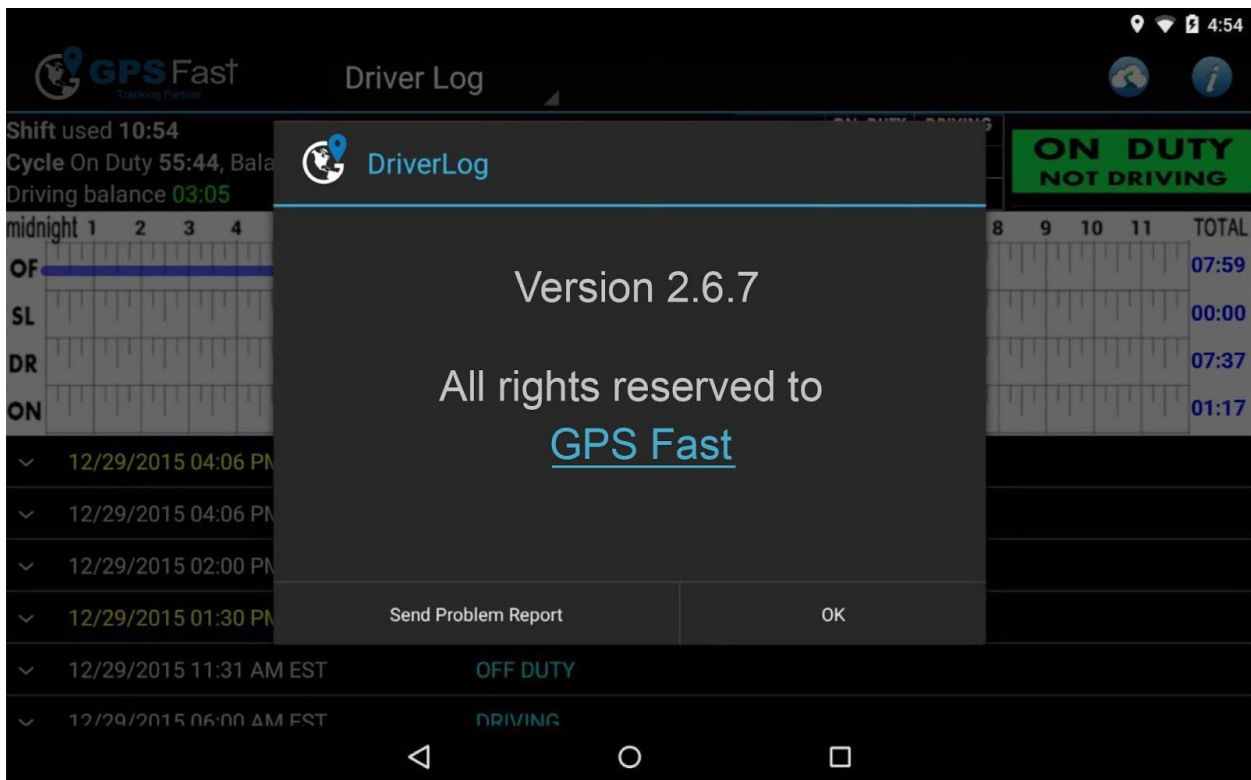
4:54

GPS Fast
Tracking Partner

Driver Log

Shift used 10:54
Cycle On Duty 55:44, Bala
Driving balance 03:05

ON DUTY
NOT DRIVING

midnight 1 2 3 4

8 9 10 11 TOTAL

OF 07:59
SL 00:00
DR 07:37
ON 01:17

12/29/2015 04:06 PM
12/29/2015 04:06 PM
12/29/2015 02:00 PM
12/29/2015 01:30 PM
12/29/2015 11:31 AM EST OFF DUTY
12/29/2015 06:00 AM EST DRIVING

DriverLog

Version 2.6.7

All rights reserved to
GPS Fast

Send Problem Report

OK